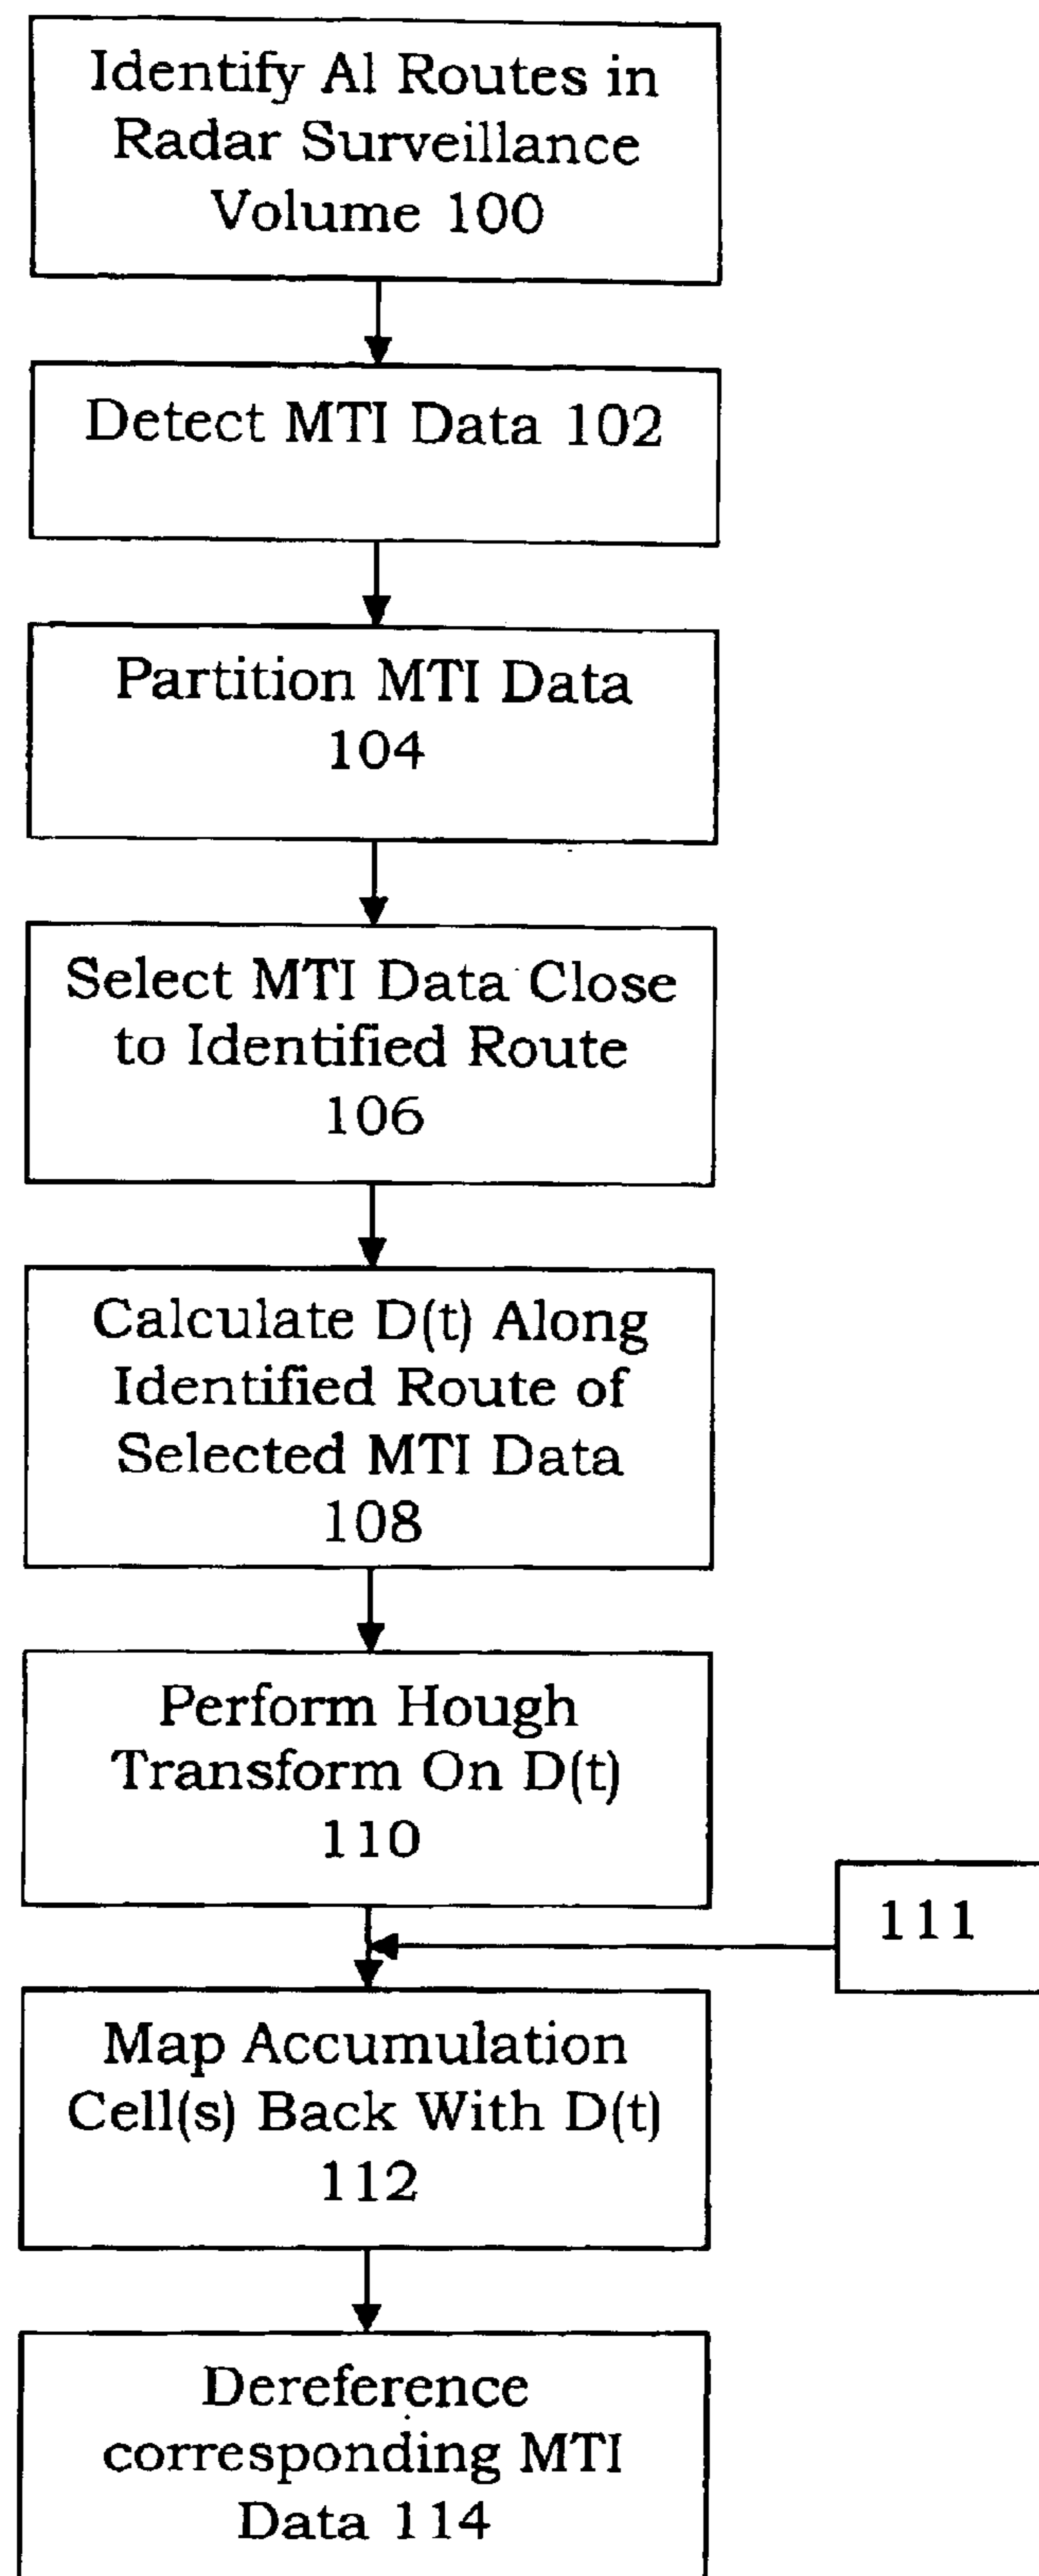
Identify Al Routes in Radar Surveillance Volume 100

Detect MTI Data 102

Partition MTI Data 104

Select MTI Data Close to Identified Route 106

Calculate D(t) Along Identified Route of Selected MTI Data 108

Perform Hough Transform On D(t) 110

111

Map Accumulation Cell(s) Back With D(t) 112

Dereference corresponding MTI Data 114